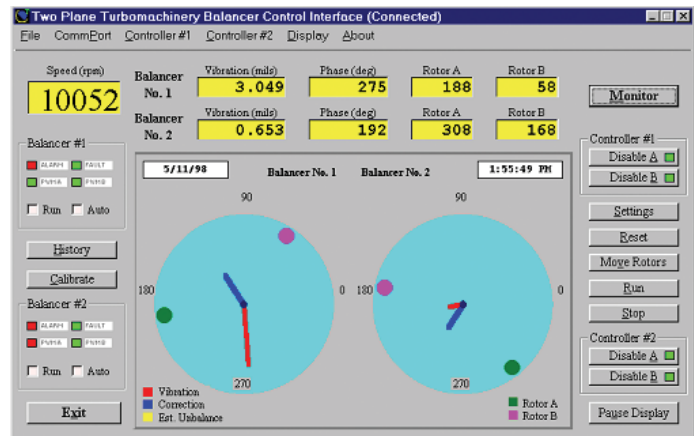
Two Plane Turbomachinery Balancer Control Interface (Connected)

File CommPort Controller #1 Controller #2 Display About

Speed (rpm)
10052

Balancer No. 1
Vibration (mils) 3.049
Phase (deg) 275
Rotor A 188
Rotor B 58

Balancer No. 2
Vibration (mils) 0.653
Phase (deg) 192
Rotor A 308
Rotor B 168

Monitor

Balancer #1
ALARM FAULT
PWMA PWMB
Run Auto

History
Calibrate

Balancer #2
ALARM FAULT
PWMA PWMB
Run Auto

Exit

5/11/98 Balancer No. 1 Balancer No. 2 1:55:49 PM

90
180 0
270

90
180 0
270

Vibration
Correction
Est. Unbalance

Rotor A
Rotor B

Controller #1
Disable A
Disable B

Settings
Reset
Move Rotors
Run
Stop

Controller #2
Disable A
Disable B

Pause Display